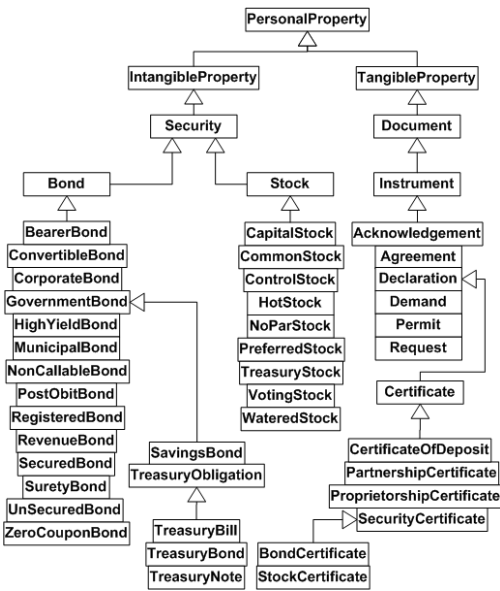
PersonalProperty

IntangibleProperty

TangibleProperty

Security

Document

Bond

Stock

Instrument

BearerBond
ConvertibleBond
CorporateBond
GovernmentBond
HighYieldBond
MunicipalBond
NonCallableBond
PostObitBond
RegisteredBond
RevenueBond
SecuredBond
SuretyBond
UnSecuredBond
ZeroCouponBond

CapitalStock
CommonStock
ControlStock
HotStock
NoParStock
PreferredStock
TreasuryStock
VotingStock
WateredStock

Acknowledgement
Agreement
Declaration
Demand
Permit
Request

Certificate

SavingsBond
TreasuryObligation

TreasuryBill
TreasuryBond
TreasuryNote

CertificateOfDeposit
PartnershipCertificate
ProprietorshipCertificate
SecurityCertificate

BondCertificate
StockCertificate